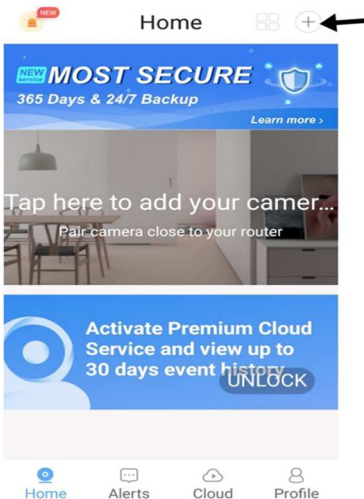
NEW

Home

+

NEW SERVICE MOST SECURE
365 Days & 24/7 Backup
Learn more ›

Tap here to add your camer...
Pair camera close to your router

Activate Premium Cloud Service and view up to 30 days event history
UNLOCK

Home
Alerts
Cloud
Profile